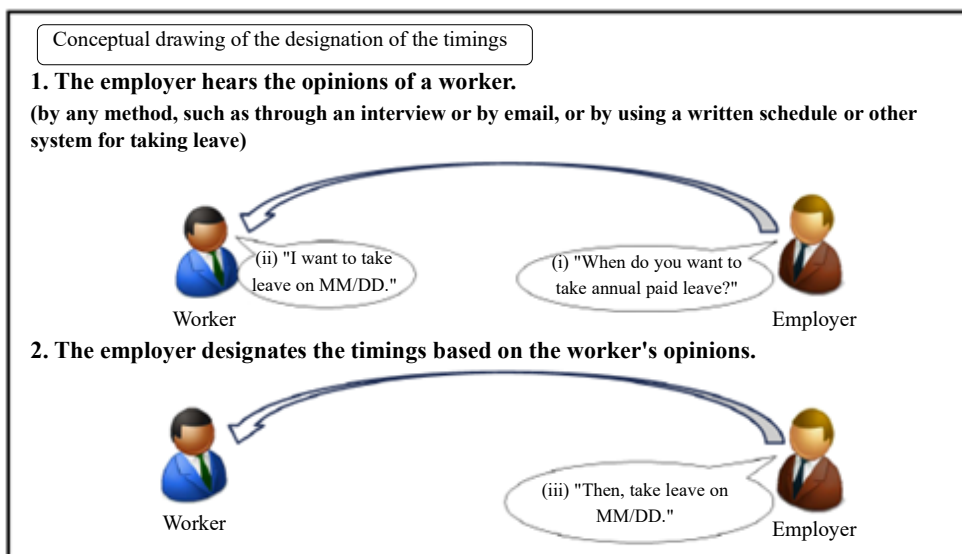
Conceptual drawing of the designation of the timings

1. The employer hears the opinions of a worker.

(by any method, such as through an interview or by email, or by using a written schedule or other system for taking leave)

(ii) "I want to take leave on MM/DD."

(i) "When do you want to take annual paid leave?"

Worker

Employer

2. The employer designates the timings based on the worker's opinions.

Worker

(iii) "Then, take leave on MM/DD."

Employer